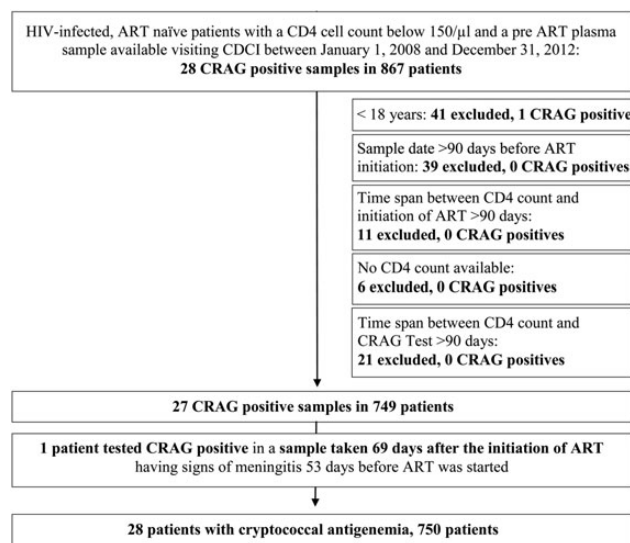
HIV-infected, ART naïve patients with a CD4 cell count below 150/µl and a pre ART plasma sample available visiting CDCI between January 1, 2008 and December 31, 2012:
**28 CRAG positive samples in 867 patients**

< 18 years: **41 excluded, 1 CRAG positive**

Sample date >90 days before ART initiation: **39 excluded, 0 CRAG positives**

Time span between CD4 count and initiation of ART >90 days:
**11 excluded, 0 CRAG positives**

No CD4 count available:
**6 excluded, 0 CRAG positives**

Time span between CD4 count and CRAG Test >90 days:
**21 excluded, 0 CRAG positives**

**27 CRAG positive samples in 749 patients**

**1 patient tested CRAG positive** in a **sample taken 69 days after the initiation of ART** having signs of meningitis 53 days before ART was started

**28 patients with cryptococcal antigenemia, 750 patients**